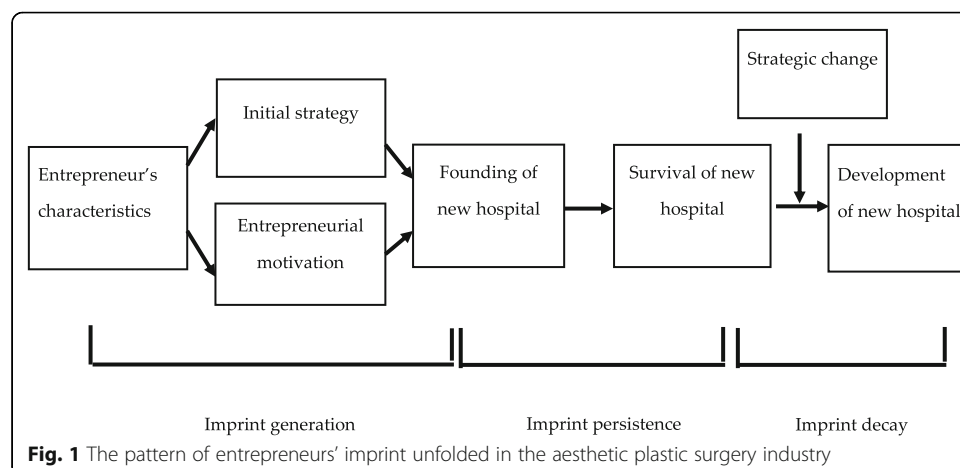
Strategic change

Initial strategy

Entrepreneur's characteristics

Founding of new hospital

Survival of new hospital

Development of new hospital

Entrepreneurial motivation

Imprint generation

Imprint persistence

Imprint decay

**Fig. 1** The pattern of entrepreneurs' imprint unfolded in the aesthetic plastic surgery industry